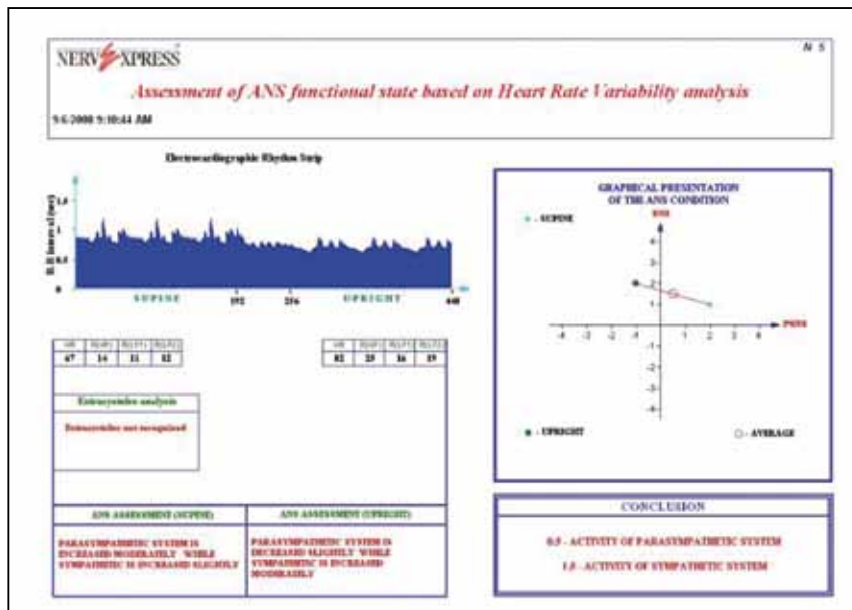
NERV EXPRESS

N 5

Assessment of ANS functional state based on Heart Rate Variability analysis

9/6/2008 9:10:44 AM

Electrocardiographic Rhythm Strip

R-R interval (sec)

1.5

1

0.5

0

SUPINE

192

216

UPRIGHT

448

| HR | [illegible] | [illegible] | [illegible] |
|---|---|---|---|
| 67 | 14 | 11 | 12 |

| HR | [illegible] | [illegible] | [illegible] |
|---|---|---|---|
| 82 | 25 | 16 | 19 |

Extrasystoles analysis

Extrasystoles not recognized

ANS ASSESSMENT (SUPINE)

PARASYMPATHETIC SYSTEM IS INCREASED MODERATELY WHILE SYMPATHETIC IS INCREASED SLIGHTLY

ANS ASSESSMENT (UPRIGHT)

PARASYMPATHETIC SYSTEM IS INCREASED SLIGHTLY WHILE SYMPATHETIC IS INCREASED MODERATELY

GRAPHICAL PRESENTATION OF THE ANS CONDITION

- SUPINE

SNS

PSNS

4 3 2 1 -1 -2 -3 -4

-4 -3 -2 -1 1 2 3 4

- UPRIGHT

- AVERAGE

CONCLUSION

0.5 - ACTIVITY OF PARASYMPATHETIC SYSTEM

1.5 - ACTIVITY OF SYMPATHETIC SYSTEM